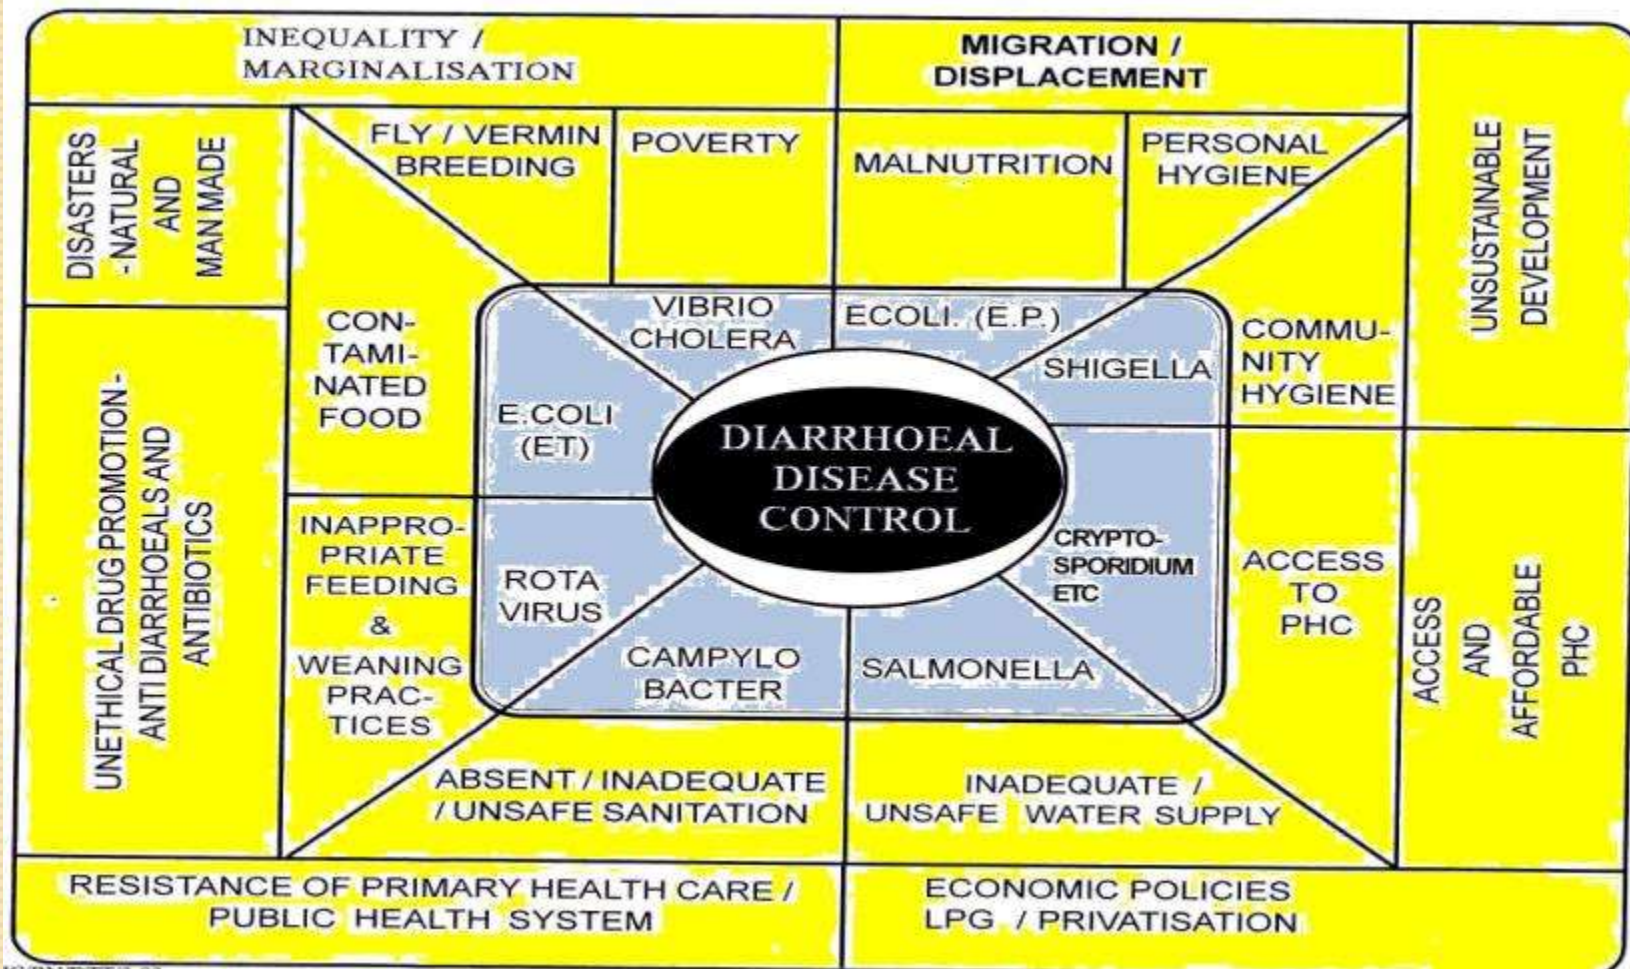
INEQUALITY / MARGINALISATION

MIGRATION / DISPLACEMENT

DISASTERS -NATURAL AND MAN MADE

FLY / VERMIN BREEDING

POVERTY

MALNUTRITION

PERSONAL HYGIENE

UNSUSTAINABLE DEVELOPMENT

UNETHICAL DRUG PROMOTION-ANTI DIARRHOEALS AND ANTIBIOTICS

CON-TAMI-NATED FOOD

VIBRIO CHOLERA

ECOLI. (E.P.)

SHIGELLA

COMMU-NITY HYGIENE

E.COLI (ET)

DIARRHOEAL DISEASE CONTROL

CRYPTO-SPORIDIUM ETC

INAPPRO-PRIATE FEEDING & WEANING PRAC-TICES

ROTA VIRUS

CAMPYLO BACTER

SALMONELLA

ACCESS TO PHC

ACCESS AND AFFORDABLE PHC

ABSENT / INADEQUATE / UNSAFE SANITATION

INADEQUATE / UNSAFE WATER SUPPLY

RESISTANCE OF PRIMARY HEALTH CARE / PUBLIC HEALTH SYSTEM

ECONOMIC POLICIES LPG / PRIVATISATION